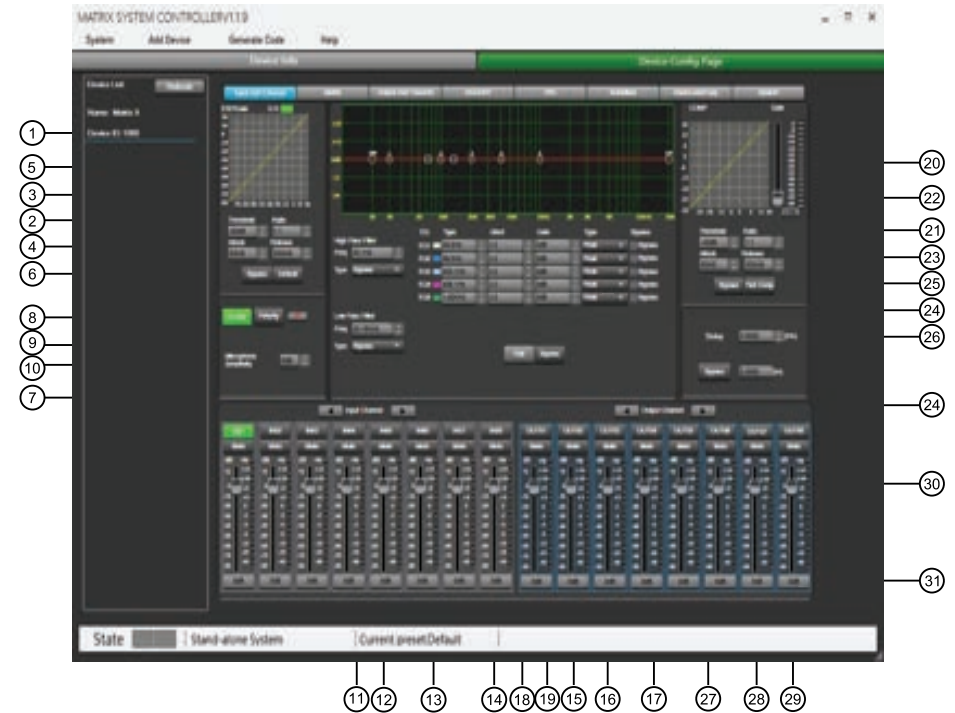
MATRIX SYSTEM CONTROLLERV1.1.9

System Add Device Generate Code Help

Device Info

Device Config Page

Device List

Name: Matrix 8

Device ID: 1000

1
5
3
2
4
6
8
9
10
7

20
22
21
23
25
24
26
24
30
31

Input Channel

Output Channel

State Stand-alone System Current preset:Default

11 12 13 14 18 19 15 16 17 27 28 29